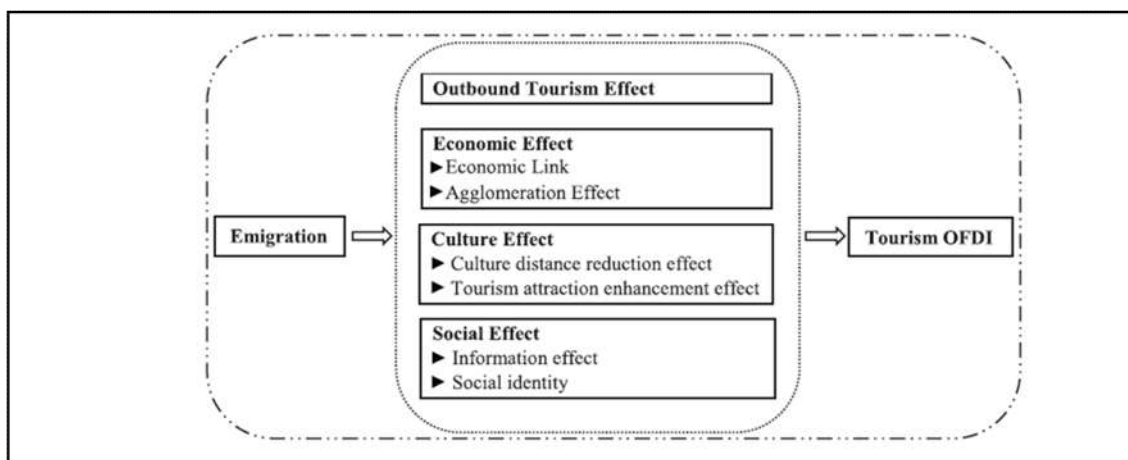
Emigration

Outbound Tourism Effect

Economic Effect
► Economic Link
► Agglomeration Effect

Culture Effect
► Culture distance reduction effect
► Tourism attraction enhancement effect

Social Effect
► Information effect
► Social identity

Tourism OFDI